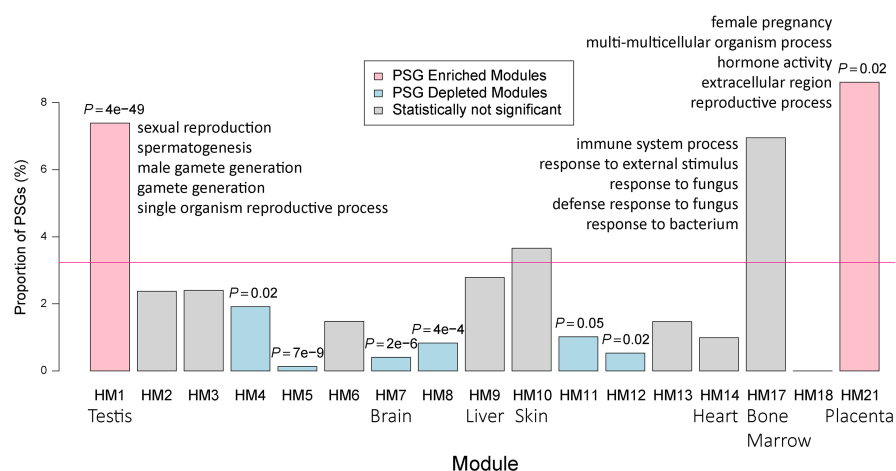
female pregnancy
multi-multicellular organism process
hormone activity
extracellular region
reproductive process

PSG Enriched Modules
PSG Depleted Modules
Statistically not significant

$P=4e{-}49$
sexual reproduction
spermatogenesis
male gamete generation
gamete generation
single organism reproductive process

immune system process
response to external stimulus
response to fungus
defense response to fungus
response to bacterium

$P=0.02$

Proportion of PSGs (%)
8
6
4
2
0

$P=0.02$
$P=7e{-}9$
$P=2e{-}6$
$P=4e{-}4$
$P=0.05$
$P=0.02$

HM1 Testis
HM2
HM3
HM4
HM5
HM6
HM7 Brain
HM8
HM9 Liver
HM10 Skin
HM11
HM12
HM13
HM14 Heart
HM17 Bone Marrow
HM18
HM21 Placenta

Module